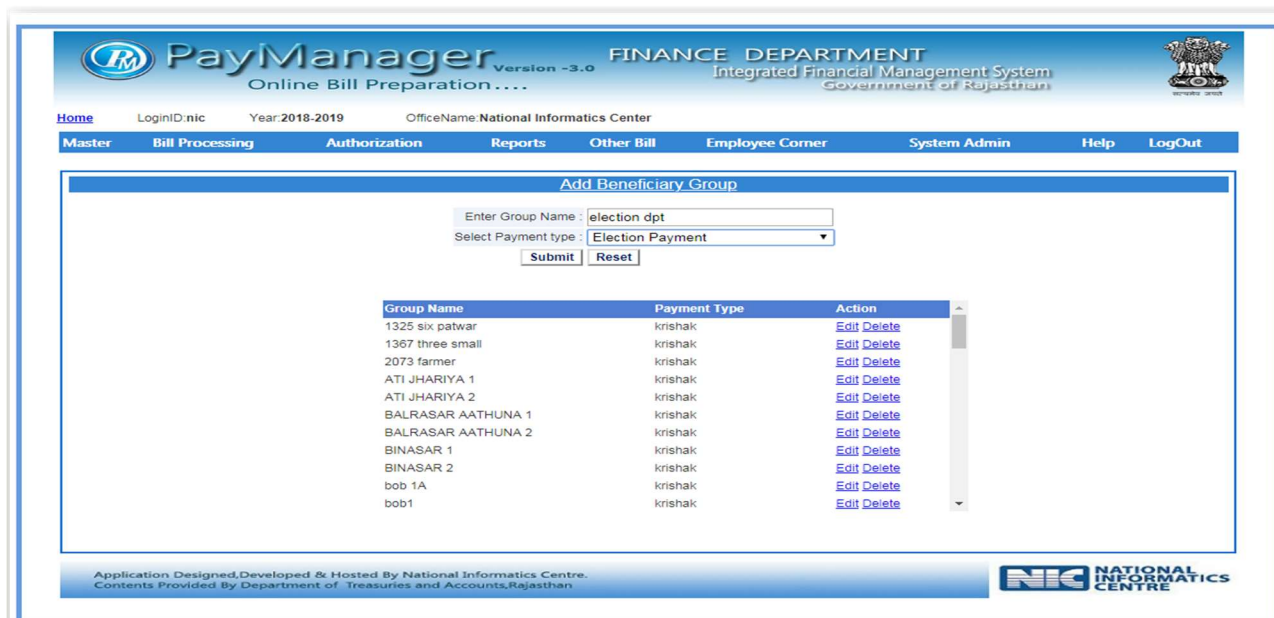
PM PayManager Version -3.0
Online Bill Preparation....

FINANCE DEPARTMENT
Integrated Financial Management System
Government of Rajasthan

सत्यमेव जयते

Home LoginID:nic Year:2018-2019 OfficeName:National Informatics Center

Master Bill Processing Authorization Reports Other Bill Employee Corner System Admin Help LogOut

Add Beneficiary Group

Enter Group Name : election dpt
Select Payment type : Election Payment

Submit Reset

| Group Name | Payment Type | Action |
|---|---|---|
| 1325 six patwar | krishak | Edit Delete |
| 1367 three small | krishak | Edit Delete |
| 2073 farmer | krishak | Edit Delete |
| ATI JHARIYA 1 | krishak | Edit Delete |
| ATI JHARIYA 2 | krishak | Edit Delete |
| BALRASAR AATHUNA 1 | krishak | Edit Delete |
| BALRASAR AATHUNA 2 | krishak | Edit Delete |
| BINASAR 1 | krishak | Edit Delete |
| BINASAR 2 | krishak | Edit Delete |
| bob 1A | krishak | Edit Delete |
| bob1 | krishak | Edit Delete |

Application Designed,Developed & Hosted By National Informatics Centre.
Contents Provided By Department of Treasuries and Accounts,Rajasthan

NIC NATIONAL INFORMATICS CENTRE